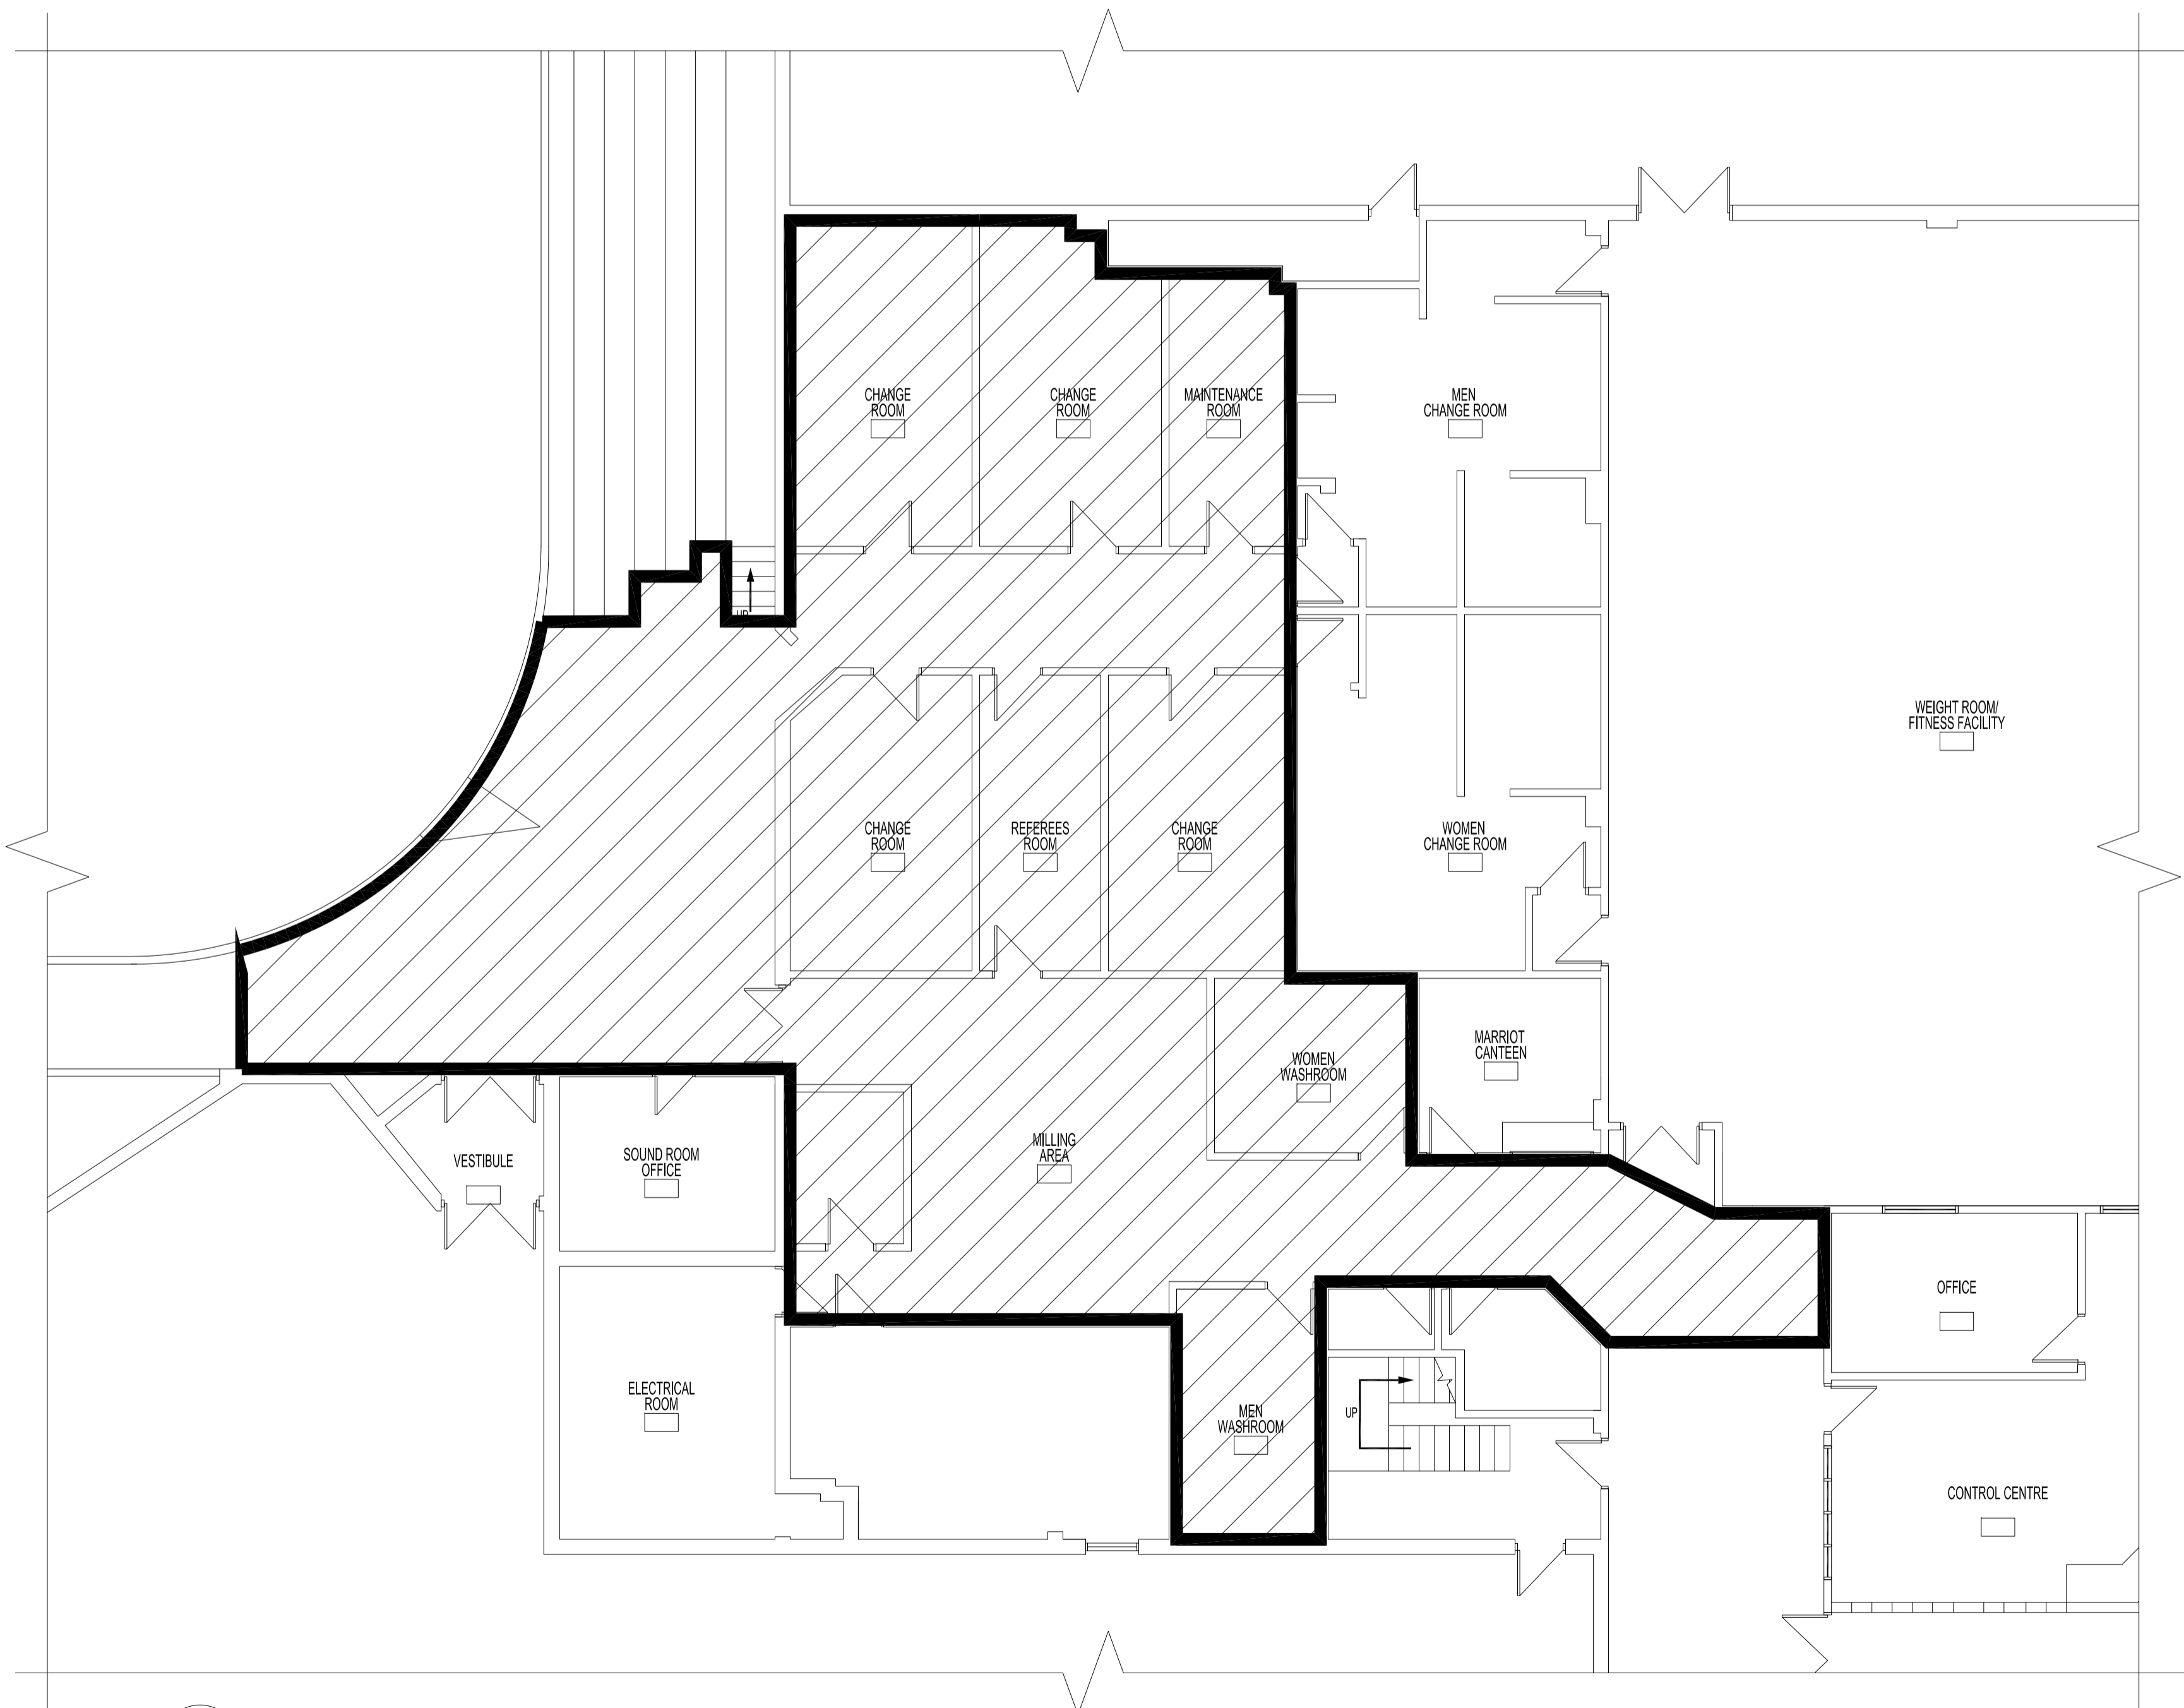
UP

CHANGE ROOM

CHANGE ROOM

MAINTENANCE ROOM

MEN CHANGE ROOM

WEIGHT ROOM/ FITNESS FACILITY

CHANGE ROOM

REFEREES ROOM

CHANGE ROOM

WOMEN CHANGE ROOM

MARRIOT CANTEEN

WOMEN WASHROOM

VESTIBULE

SOUND ROOM OFFICE

MILLING AREA

OFFICE

ELECTRICAL ROOM

UP

MEN WASHROOM

CONTROL CENTRE